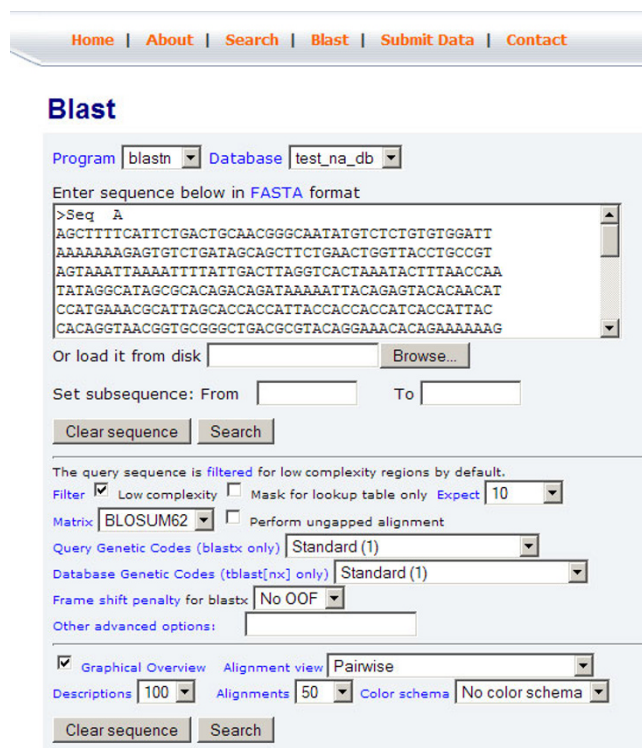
Home | About | Search | Blast | Submit Data | Contact

Blast

Program blastn Database test_na_db

Enter sequence below in FASTA format

>Seq A
AGCTTTTCATTCTGACTGCAACGGGCAATATGTCTCTGTGTGGATT
AAAAAAAGAGTGTCTGATAGCAGCTTCTGAACTGGTTACCTGCCGT
AGTAAATTAAAATTTTATTGACTTAGGTCACTAAATACTTTAACCAA
TATAGGCATAGCGCACAGACAGATAAAAATTACAGAGTACACAACAT
CCATGAAACGCATTAGCACCACCATTACCACCACCATCACCATTAC
CACAGGTAACGGTGCGGGCTGACGCGTACAGGAAACACAGAAAAAAG

Or load it from disk Browse...

Set subsequence: From To

Clear sequence Search

The query sequence is filtered for low complexity regions by default.

Filter Low complexity Mask for lookup table only Expect 10

Matrix BLOSUM62 Perform ungapped alignment

Query Genetic Codes (blastx only) Standard (1)

Database Genetic Codes (tblast[nx] only) Standard (1)

Frame shift penalty for blastx No OOF

Other advanced options:

Graphical Overview Alignment view Pairwise

Descriptions 100 Alignments 50 Color schema No color schema

Clear sequence Search